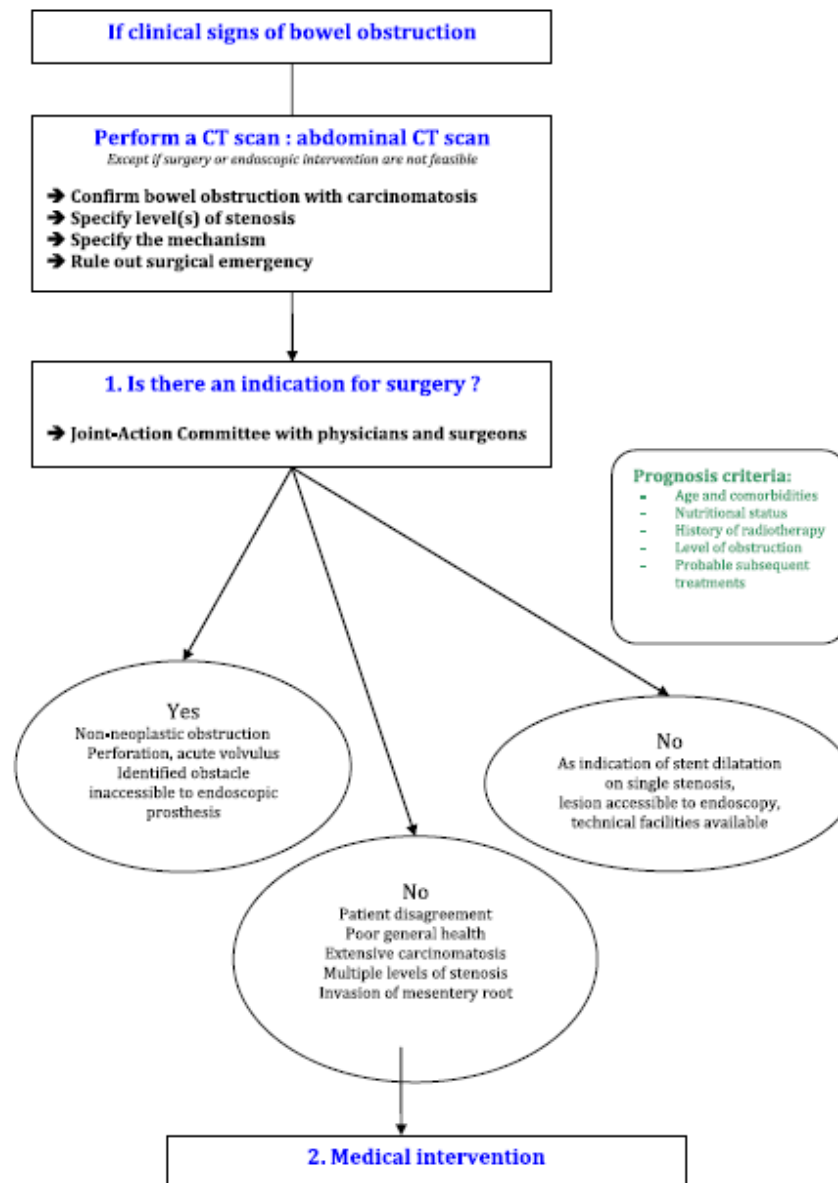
If clinical signs of bowel obstruction

Perform a CT scan : abdominal CT scan
Except if surgery or endoscopic intervention are not feasible

➔ Confirm bowel obstruction with carcinomatosis
➔ Specify level(s) of stenosis
➔ Specify the mechanism
➔ Rule out surgical emergency

1. Is there an indication for surgery ?

➔ Joint-Action Committee with physicians and surgeons

Prognosis criteria:
- Age and comorbidities
- Nutritional status
- History of radiotherapy
- Level of obstruction
- Probable subsequent treatments

Yes
Non-neoplastic obstruction
Perforation, acute volvulus
Identified obstacle inaccessible to endoscopic prosthesis

No
As indication of stent dilatation on single stenosis, lesion accessible to endoscopy, technical facilities available

No
Patient disagreement
Poor general health
Extensive carcinomatosis
Multiple levels of stenosis
Invasion of mesentery root

2. Medical intervention